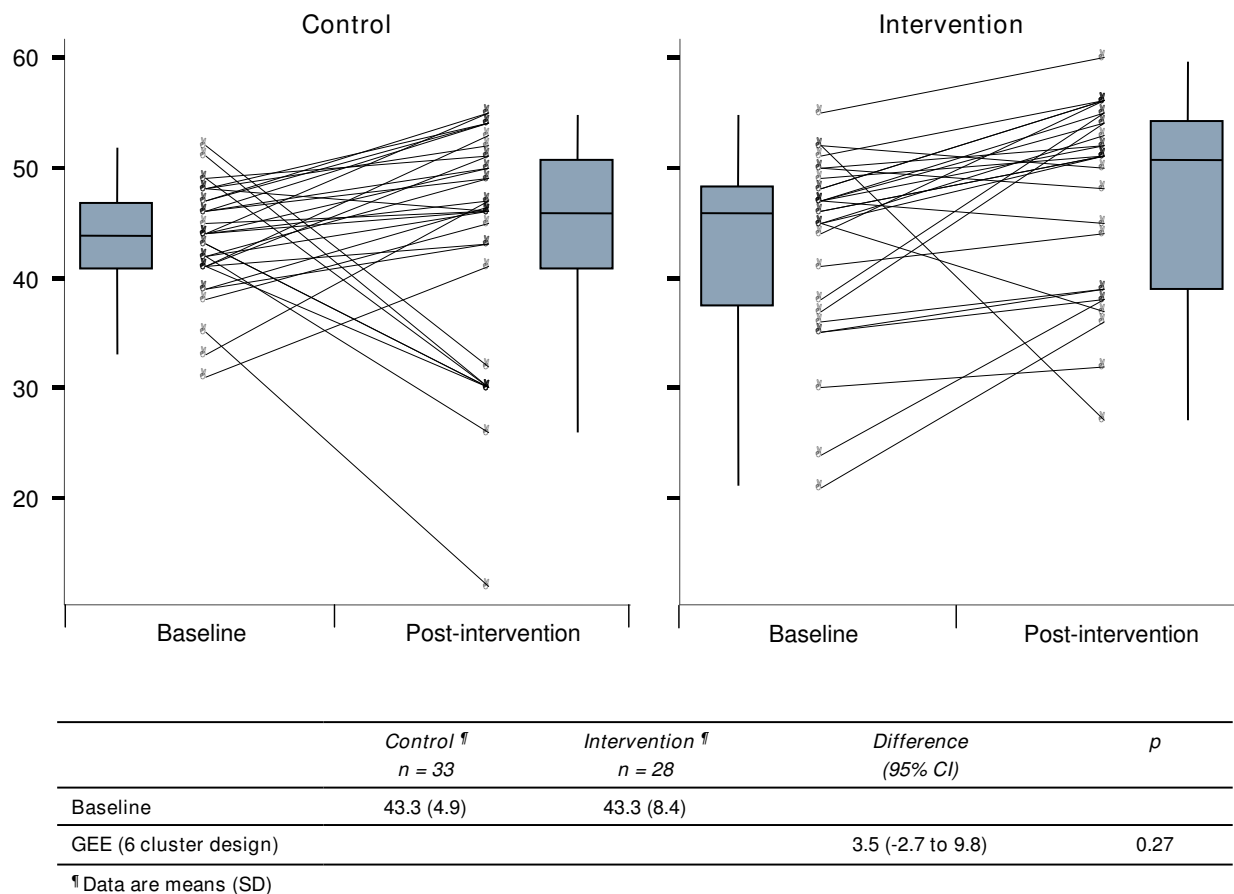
Control

Intervention

60
50
40
30
20

Baseline
Post-intervention
Baseline
Post-intervention

| | *Control ¶* *n = 33* | *Intervention ¶* *n = 28* | *Difference* *(95% CI)* | *p* |
|---|---|---|---|---|
| Baseline | 43.3 (4.9) | 43.3 (8.4) | | |
| GEE (6 cluster design) | | | 3.5 (-2.7 to 9.8) | 0.27 |

¶ Data are means (SD)